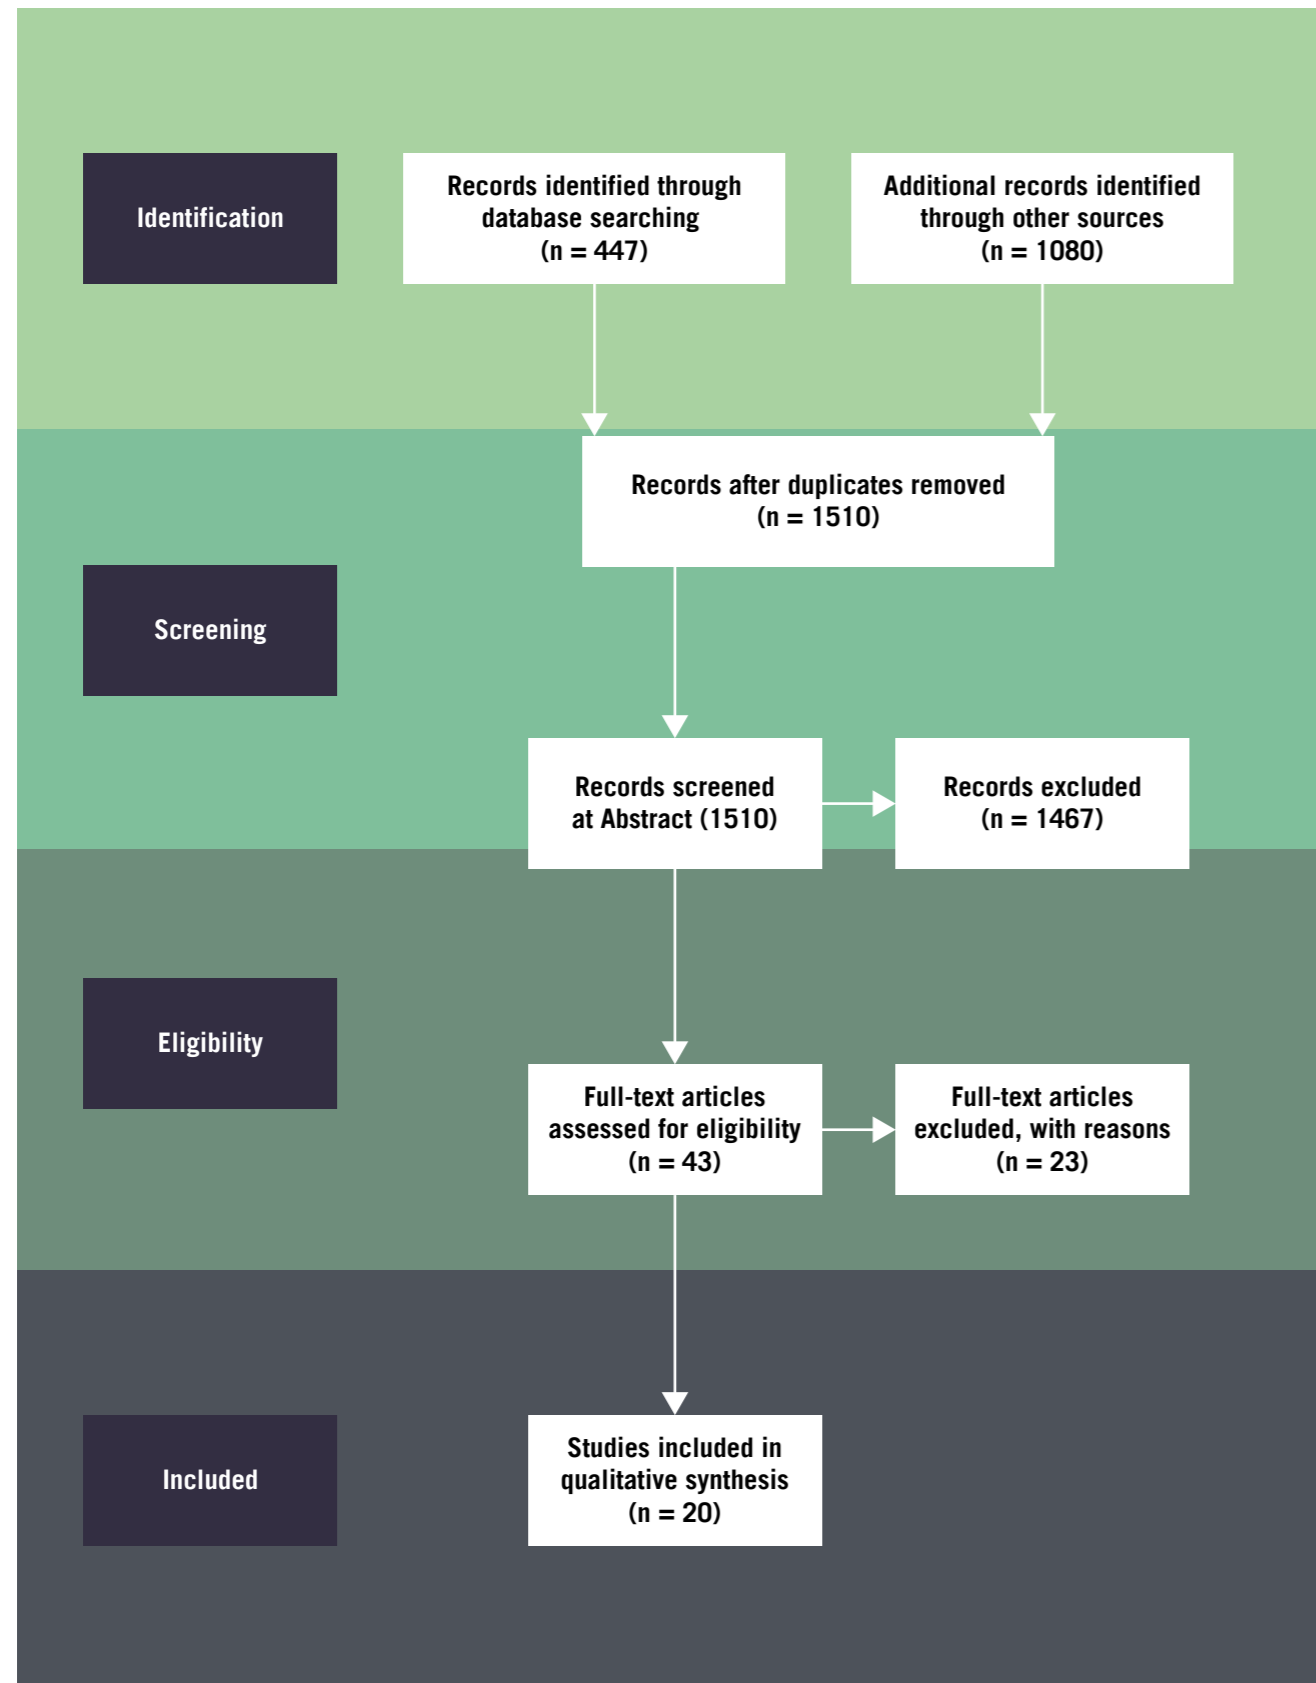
Identification

Records identified through database searching (n = 447)

Additional records identified through other sources (n = 1080)

Records after duplicates removed (n = 1510)

Screening

Records screened at Abstract (1510)

Records excluded (n = 1467)

Eligibility

Full-text articles assessed for eligibility (n = 43)

Full-text articles excluded, with reasons (n = 23)

Included

Studies included in qualitative synthesis (n = 20)